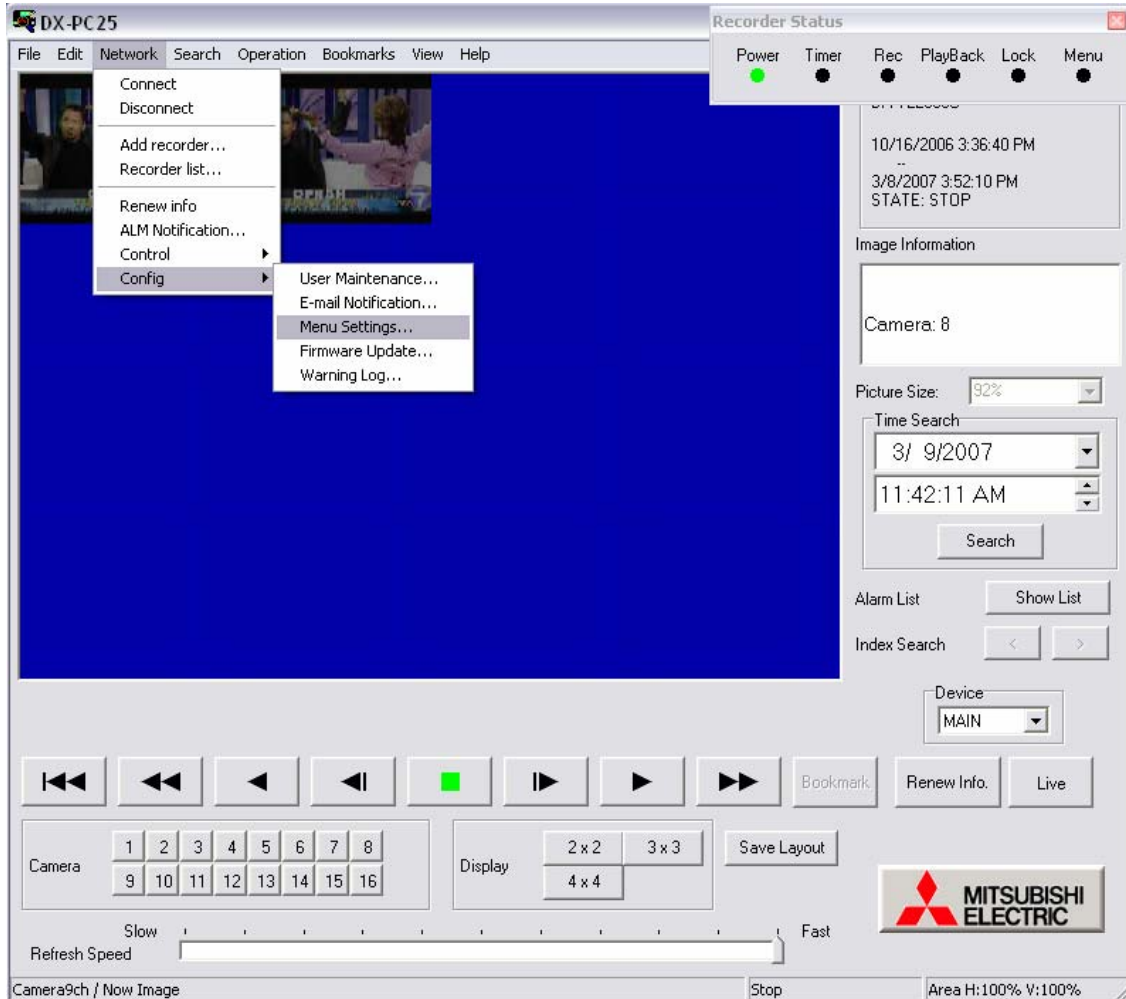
DX-PC25

File Edit Network Search Operation Bookmarks View Help

Connect
Disconnect
Add recorder...
Recorder list...
Renew info
ALM Notification...
Control
Config

User Maintenance...
E-mail Notification...
Menu Settings...
Firmware Update...
Warning Log...

Recorder Status

Power Timer Rec PlayBack Lock Menu

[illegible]

10/16/2006 3:36:40 PM
--
3/8/2007 3:52:10 PM
STATE: STOP

Image Information

Camera: 8

Picture Size: 92%

Time Search
3/ 9/2007
11:42:11 AM
Search

Alarm List Show List

Index Search < >

Device
MAIN

Bookmark Renew Info. Live

Camera 1 2 3 4 5 6 7 8 9 10 11 12 13 14 15 16

Display 2 x 2 3 x 3 4 x 4

Save Layout

MITSUBISHI ELECTRIC

Slow Fast
Refresh Speed

Camera9ch / Now Image Stop Area H:100% V:100%